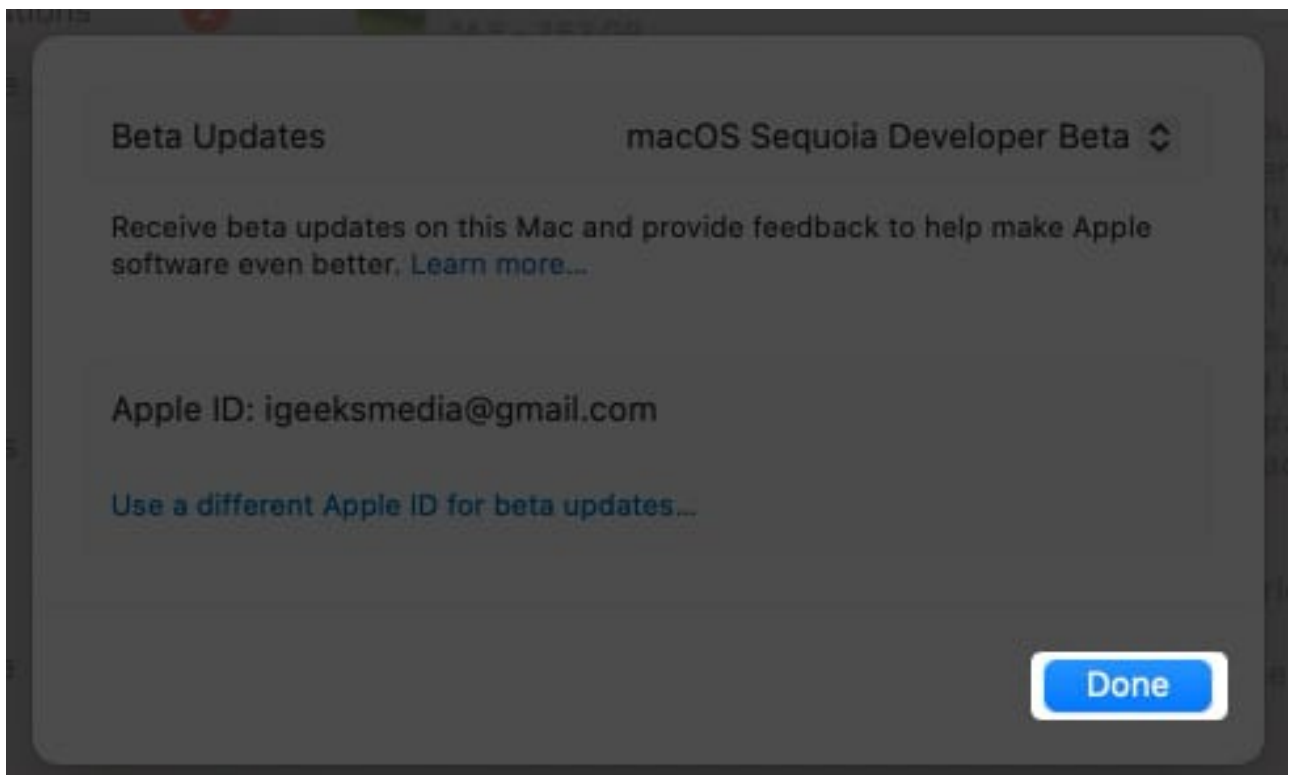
Beta Updates

macOS Sequoia Developer Beta

Receive beta updates on this Mac and provide feedback to help make Apple software even better. Learn more...

Apple ID: igeeksmedia@gmail.com

Use a different Apple ID for beta updates...

Done